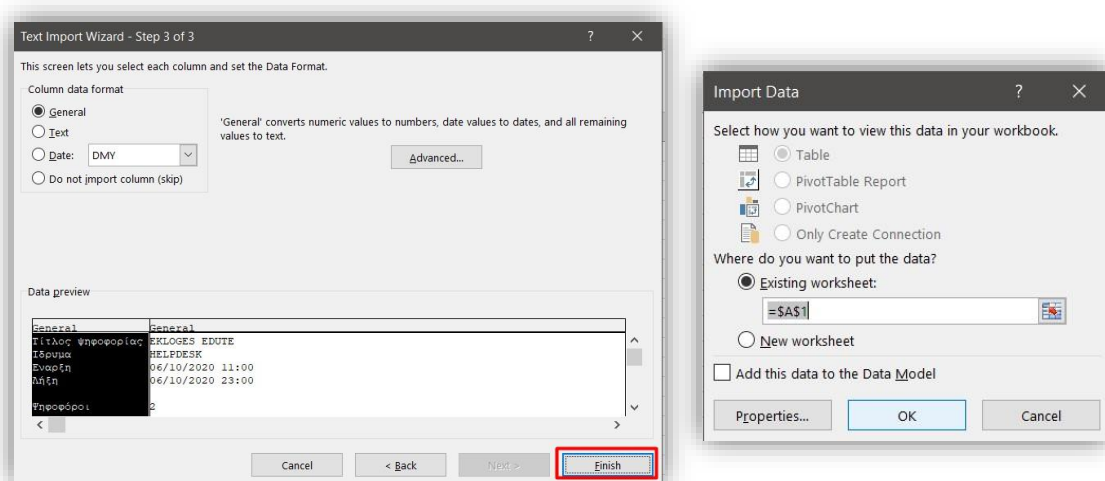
Text Import Wizard - Step 3 of 3

?

This screen lets you select each column and set the Data Format.

Column data format

General

Text

Date: DMY

Do not import column (skip)

'General' converts numeric values to numbers, date values to dates, and all remaining values to text.

Advanced...

Data preview

| General | General |
|---|---|
| Τίτλος Ψηφοφορίας | EKLOGES EDUTE |
| Ίδρυμα | HELPDESK |
| Εναρξη | 06/10/2020 11:00 |
| Λήξη | 06/10/2020 23:00 |
| | |
| Ψηφοφόροι | 2 |

Cancel

< Back

Next >

Finish

Import Data

?

Select how you want to view this data in your workbook.

Table

PivotTable Report

PivotChart

Only Create Connection

Where do you want to put the data?

Existing worksheet:

=$A$1

New worksheet

Add this data to the Data Model

Properties...

OK

Cancel